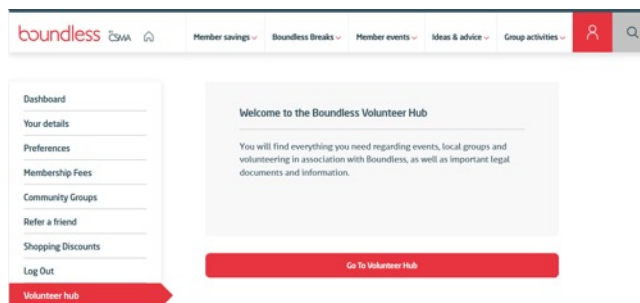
boundless CSMA

Member savings
Boundless Breaks
Member events
Ideas & advice
Group activities

Dashboard
Your details
Preferences
Membership Fees
Community Groups
Refer a friend
Shopping Discounts
Log Out
Volunteer hub

Welcome to the Boundless Volunteer Hub

You will find everything you need regarding events, local groups and volunteering in association with Boundless, as well as important legal documents and information.

Go To Volunteer Hub